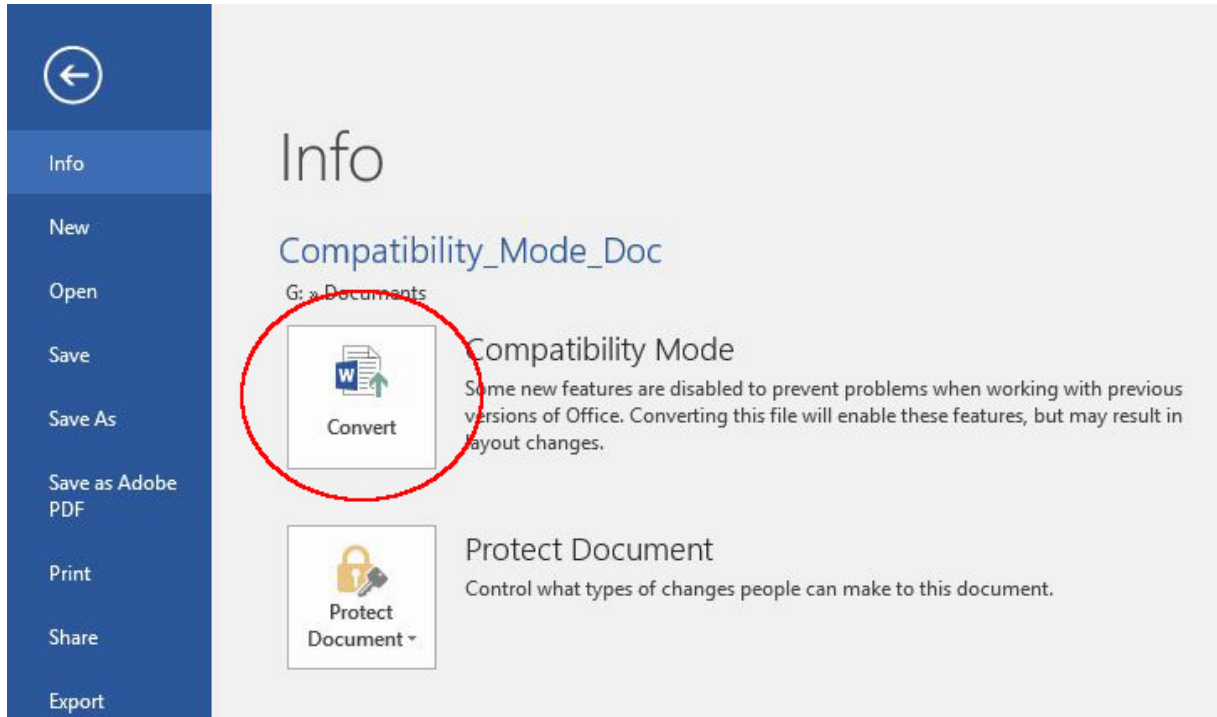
Info

New

Open

Save

Save As

Save as Adobe PDF

Print

Share

Export

Info

Compatibility_Mode_Doc

G: » Documents

Convert

Compatibility Mode

Some new features are disabled to prevent problems when working with previous versions of Office. Converting this file will enable these features, but may result in layout changes.

Protect Document

Protect Document

Control what types of changes people can make to this document.